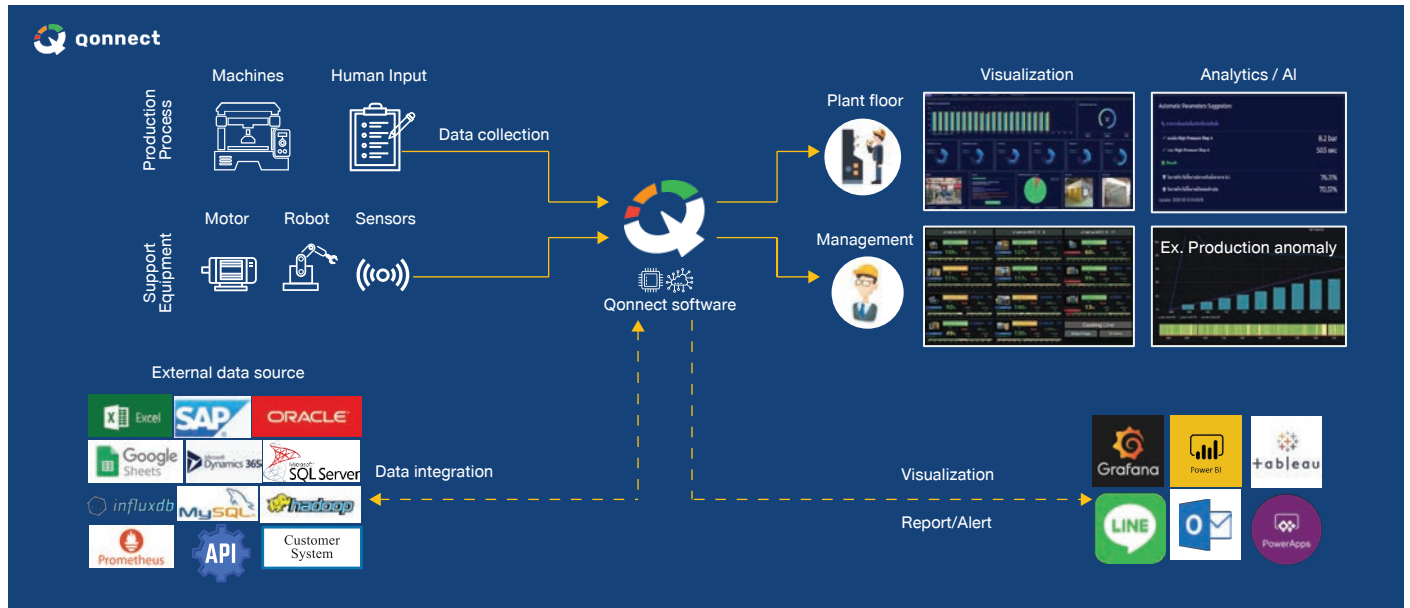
qonnect

Production Process

Machines

Human Input

Data collection

Support Equipment

Motor

Robot

Sensors

Qonnect software

Plant floor

Management

Visualization

Analytics / AI

Automatic Parameters Suggestion

8.2 bar

503 sec

76.1%

70.5%

Ex. Production anomaly

Cooling Line

External data source

Excel

SAP

ORACLE

Google Sheets

Microsoft Dynamics 365

Microsoft SQL Server

influxdb

MySQL

hadoop

Prometheus

API

Customer System

Data integration

Visualization

Report/Alert

Grafana

Power BI

+ab|eau

LINE

PowerApps